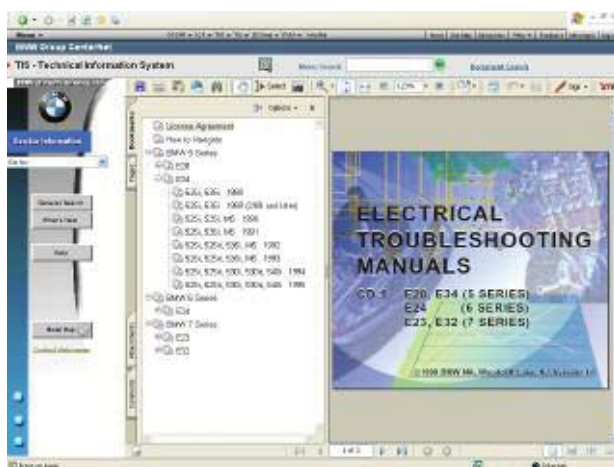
BMW Group CenterNet

TIS - Technical Information System

Select

Options

License Agreement
How to Navigate
BMW 5 Series
E28
E34
E32i, E35i 1989
E32i, E35i 1989 (265 and later)
E25i, E35i, M5 1990
E25i, E35i, M5 1991
E25i, E25ix, E35i, M5 1992
E25i, E25ix, E35i, M5 1993
E25i, E25ix, E30i, E30ix, E40i 1994
E25i, E25ix, E30i, E30ix, E40i 1995
BMW 6 Series
E24
BMW 7 Series
E23
E32

Vehicle Information

General Search

What's New

Help

Read Me

ELECTRICAL TROUBLESHOOTING MANUALS

CD 1: E28, E34 (5 SERIES)
E24 (6 SERIES)
E23, E32 (7 SERIES)

© 1998 BMW NA, Woodcliff Lake, NJ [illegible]

1 of 1